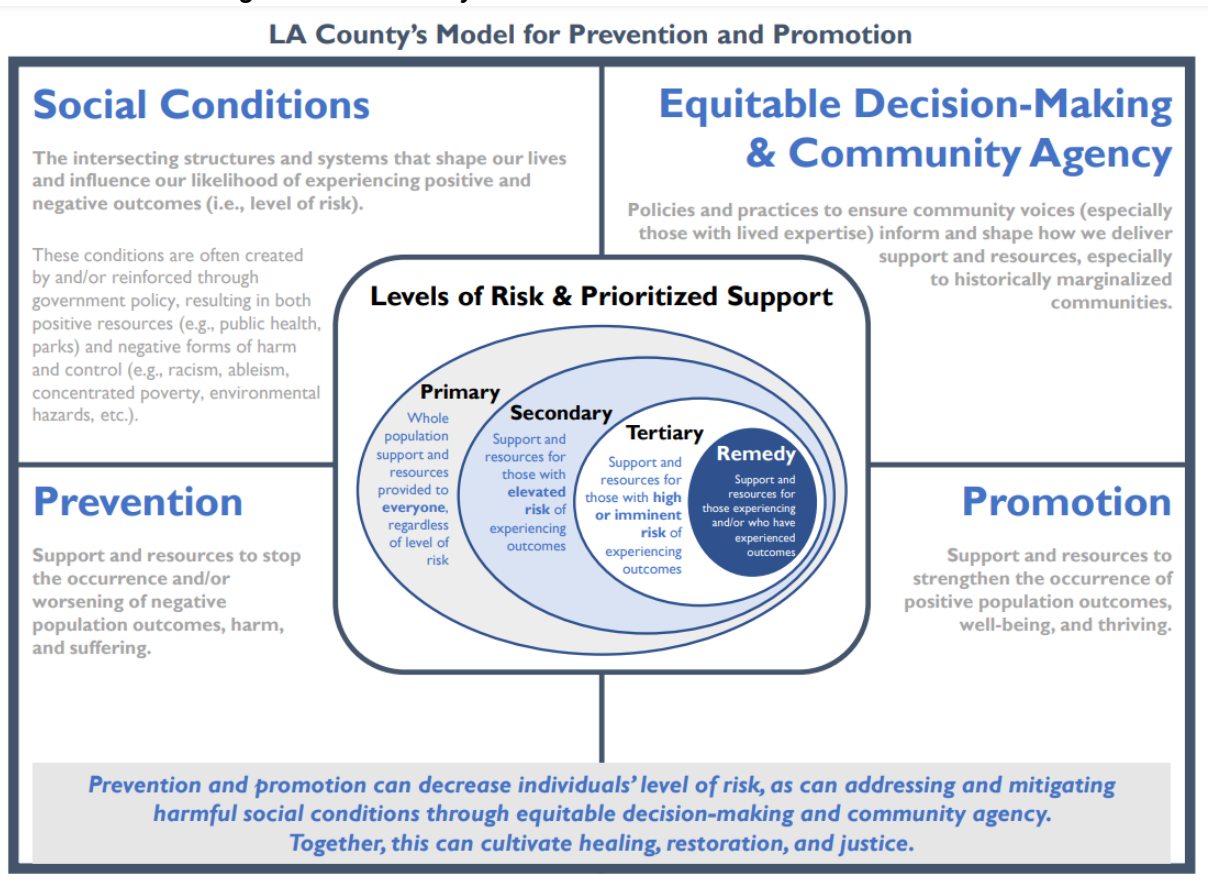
LA County's Model for Prevention and Promotion

Social Conditions

The intersecting structures and systems that shape our lives and influence our likelihood of experiencing positive and negative outcomes (i.e., level of risk).

These conditions are often created by and/or reinforced through government policy, resulting in both positive resources (e.g., public health, parks) and negative forms of harm and control (e.g., racism, ableism, concentrated poverty, environmental hazards, etc.).

Equitable Decision-Making & Community Agency

Policies and practices to ensure community voices (especially those with lived expertise) inform and shape how we deliver support and resources, especially to historically marginalized communities.

Levels of Risk & Prioritized Support

Primary
Whole population support and resources provided to everyone, regardless of level of risk

Secondary
Support and resources for those with elevated risk of experiencing outcomes

Tertiary
Support and resources for those with high or imminent risk of experiencing outcomes

Remedy
Support and resources for those experiencing and/or who have experienced outcomes

Prevention

Support and resources to stop the occurrence and/or worsening of negative population outcomes, harm, and suffering.

Promotion

Support and resources to strengthen the occurrence of positive population outcomes, well-being, and thriving.

Prevention and promotion can decrease individuals' level of risk, as can addressing and mitigating harmful social conditions through equitable decision-making and community agency. Together, this can cultivate healing, restoration, and justice.